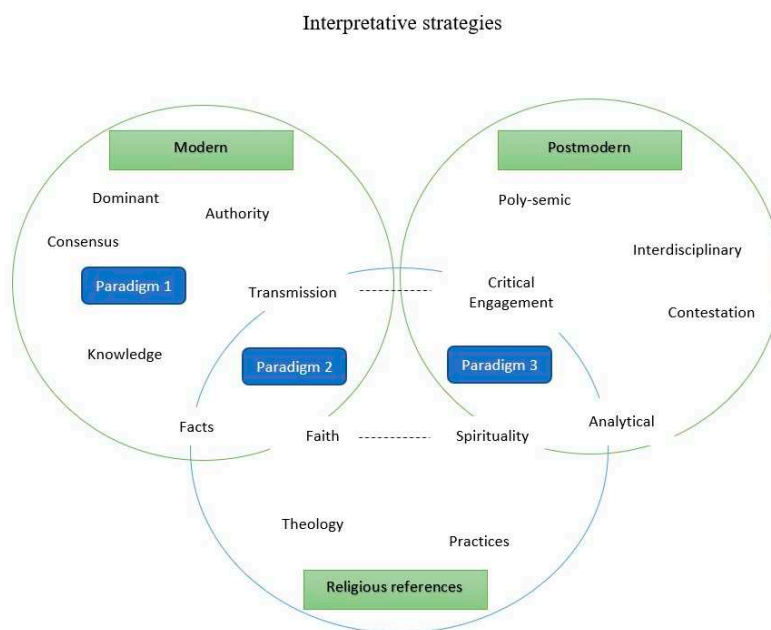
Interpretative strategies

Modern

Dominant

Authority

Consensus

Paradigm 1

Transmission

Knowledge

Paradigm 2

Facts

Faith

Postmodern

Poly-semic

Interdisciplinary

Critical Engagement

Contestation

Paradigm 3

Analytical

Spirituality

Theology

Practices

Religious references